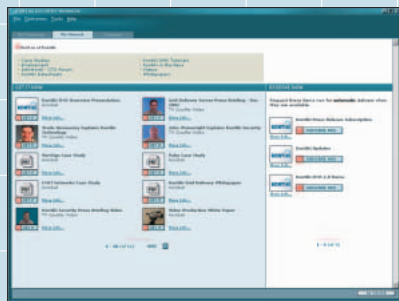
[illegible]

GET IT NOW

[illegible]

Kontiki DVD Overview Presentation

Kontiki Distribution Explains Kontiki Technology

Nortel Case Study

DVD Videocast Case Study

Kontiki Security Press Briefing Video

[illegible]

Kontiki

More Info...

More Info...

More Info...

More Info...

More Info...

More Info...

More Info...

More Info...

More Info...

More Info...

DISCOVER NOW

Kontiki Press Release Subscription

Kontiki Updates

Kontiki DVD 4.0 Beta

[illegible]

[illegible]